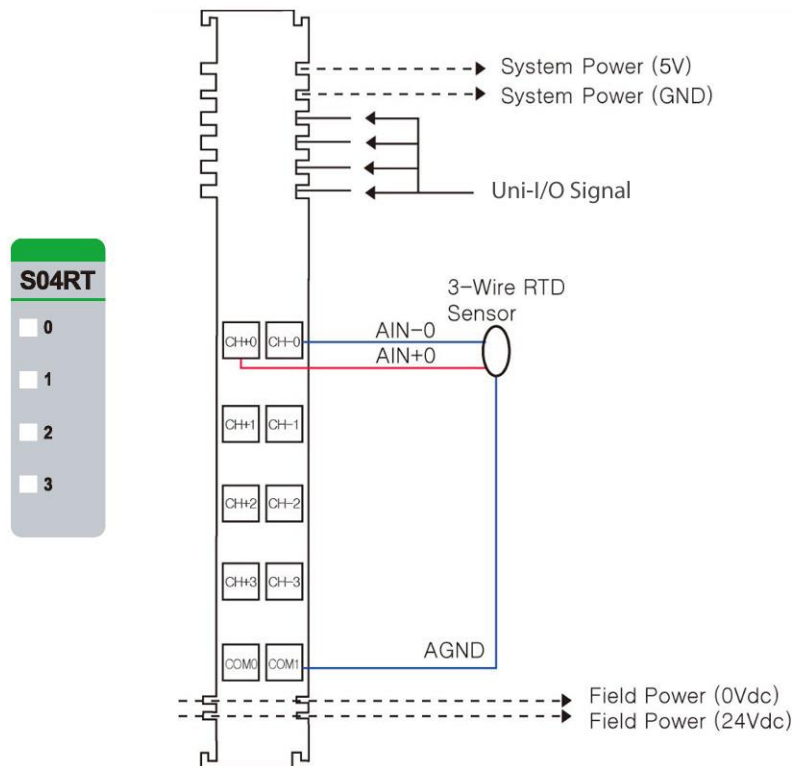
S04RT

0

1

2

3

System Power (5V)

System Power (GND)

Uni-I/O Signal

3-Wire RTD Sensor

CH+0 CH-0

AIN-0

AIN+0

CH+1 CH-1

CH+2 CH-2

CH+3 CH-3

COM0 COM1

AGND

Field Power (0Vdc)

Field Power (24Vdc)